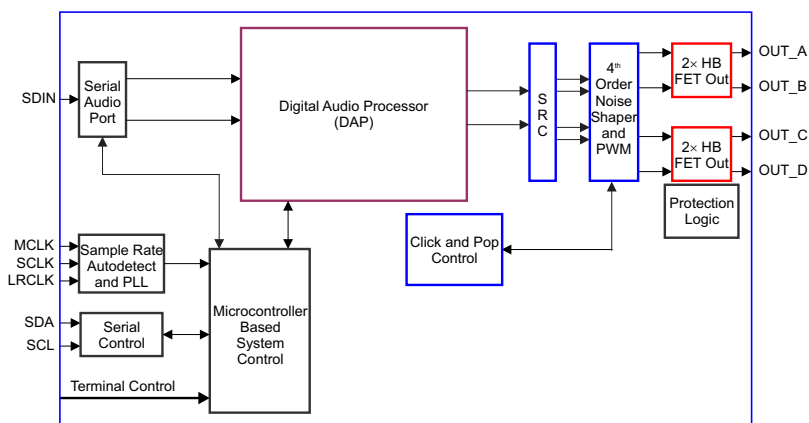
SDIN

Serial Audio Port

Digital Audio Processor (DAP)

S R C

$4^{th}$ Order Noise Shaper and PWM

2× HB FET Out

OUT_A

OUT_B

2× HB FET Out

OUT_C

OUT_D

Protection Logic

Click and Pop Control

MCLK

SCLK

LRCLK

Sample Rate Autodetect and PLL

Microcontroller Based System Control

SDA

SCL

Serial Control

Terminal Control